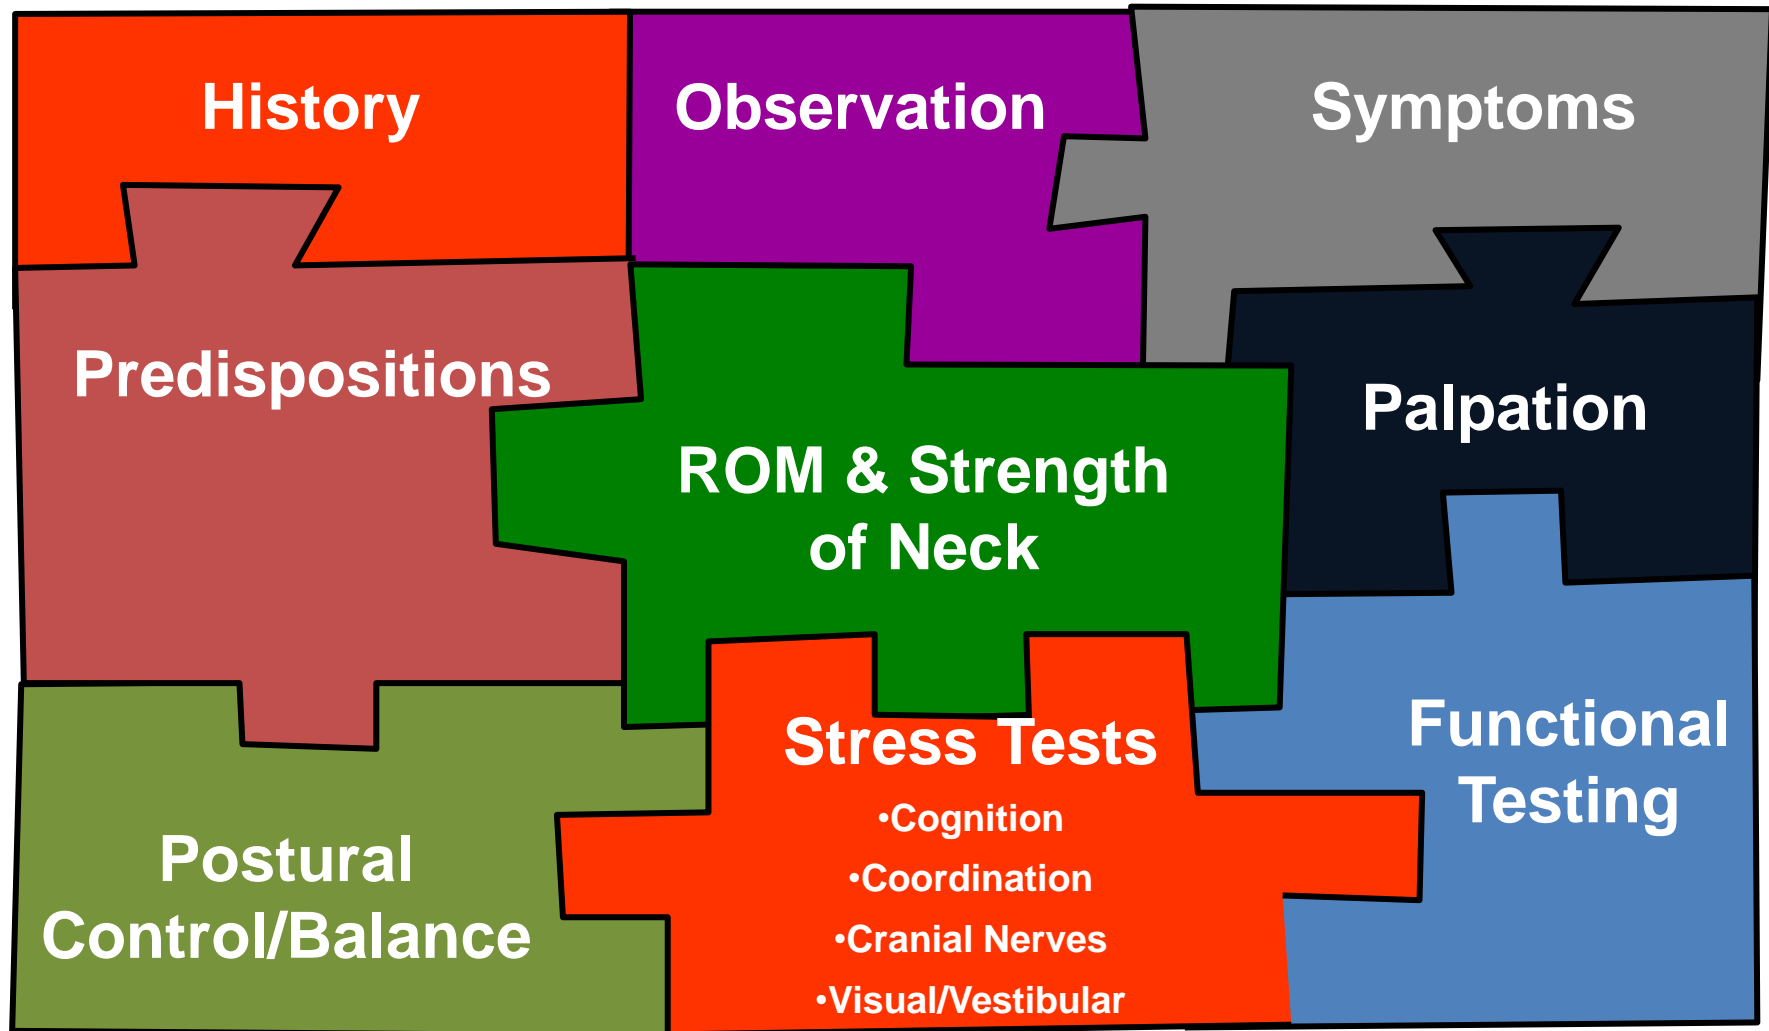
History

Observation

Symptoms

Predispositions

ROM & Strength of Neck

Palpation

Stress Tests
•Cognition
•Coordination
•Cranial Nerves
•Visual/Vestibular

Functional Testing

Postural Control/Balance